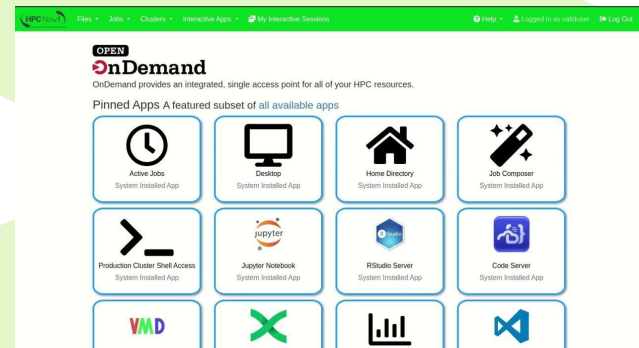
HPC Now! Files ▾ Jobs ▾ Clusters ▾ Interactive Apps ▾ My Interactive Sessions

Help ▾ Logged in as validuser Log Out

OPEN
OnDemand

OnDemand provides an integrated, single access point for all of your HPC resources.

Pinned Apps A featured subset of all available apps

Active Jobs
System Installed App

Desktop
System Installed App

Home Directory
System Installed App

Job Composer
System Installed App

Production Cluster Shell Access
System Installed App

jupyter
Jupyter Notebook
System Installed App

RStudio
RStudio Server
System Installed App

Code Server
System Installed App

VMD